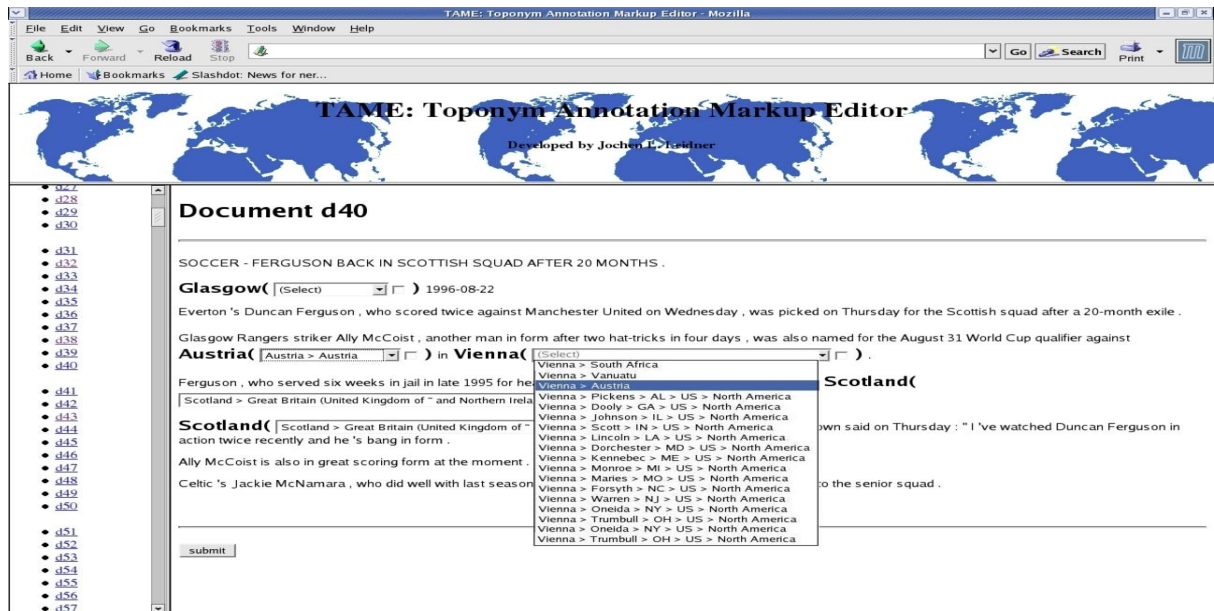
TAME: Toponym Annotation Markup Editor - Mozilla

File Edit View Go Bookmarks Tools Window Help

Back Forward Reload Stop Go Search Print

Home Bookmarks Slashdot: News for ner...

TAME: Toponym Annotation Markup Editor

Developed by Jochen L. Leidner

- d27
- d28
- d29
- d30

- d31
- d32
- d33
- d34
- d35
- d36
- d37
- d38
- d39
- d40

- d41
- d42
- d43
- d44
- d45
- d46
- d47
- d48
- d49
- d50

- d51
- d52
- d53
- d54
- d55
- d56
- d57

Document d40

SOCCER - FERGUSON BACK IN SCOTTISH SQUAD AFTER 20 MONTHS .

Glasgow( (Select) ) 1996-08-22

Everton 's Duncan Ferguson , who scored twice against Manchester United on Wednesday , was picked on Thursday for the Scottish squad after a 20-month exile .

Glasgow Rangers striker Ally McCoist , another man in form after two hat-tricks in four days , was also named for the August 31 World Cup qualifier against

Austria( Austria > Austria ) in Vienna( (Select) ) .

(Select)
Vienna > South Africa
Vienna > Vanuatu
Vienna > Austria
Vienna > Pickens > AL > US > North America
Vienna > Dooly > GA > US > North America
Vienna > Johnson > IL > US > North America
Vienna > Scott > IN > US > North America
Vienna > Lincoln > LA > US > North America
Vienna > Dorchester > MD > US > North America
Vienna > Kennebec > ME > US > North America
Vienna > Monroe > MI > US > North America
Vienna > Maries > MO > US > North America
Vienna > Forsyth > NC > US > North America
Vienna > Warren > NJ > US > North America
Vienna > Oneida > NY > US > North America
Vienna > Trumbull > OH > US > North America
Vienna > Oneida > NY > US > North America
Vienna > Trumbull > OH > US > North America

Ferguson , who served six weeks in jail in late 1995 for he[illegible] Scotland(

Scotland > Great Britain (United Kingdom of " and Northern Irela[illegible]

Scotland( Scotland > Great Britain (United Kingdom of " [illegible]own said on Thursday : " I 've watched Duncan Ferguson in action twice recently and he 's bang in form .

Ally McCoist is also in great scoring form at the moment .

Celtic 's Jackie McNamara , who did well with last season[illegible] to the senior squad .

submit